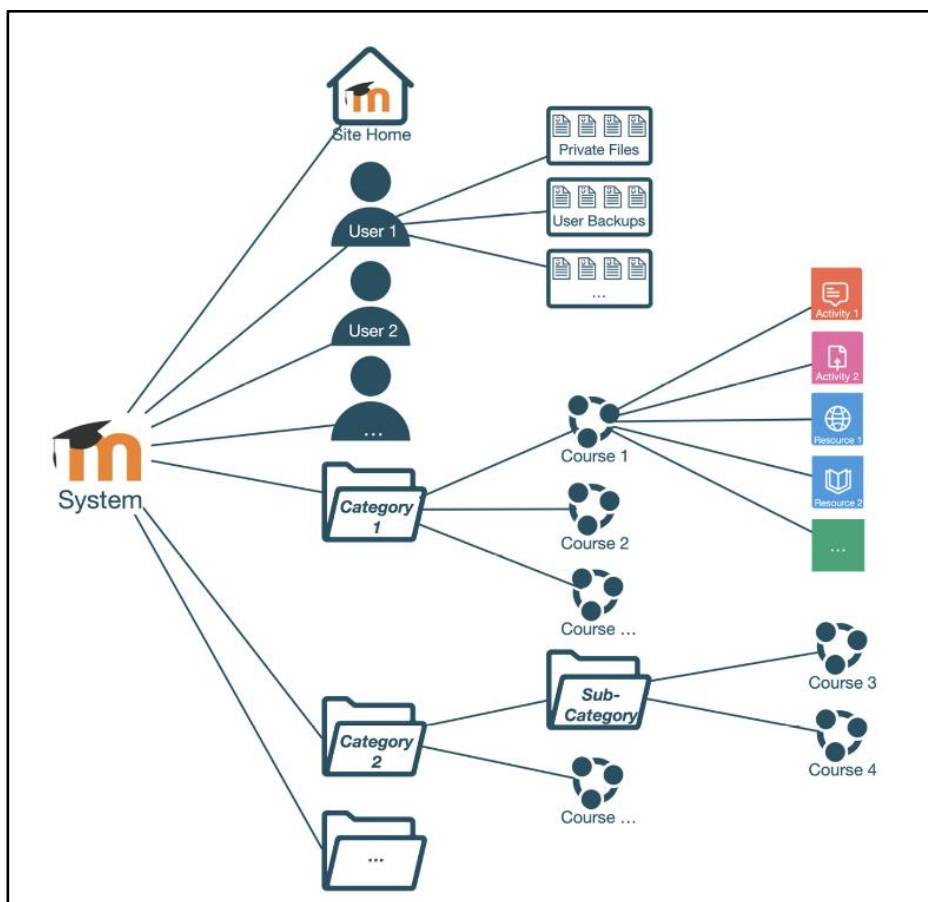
Site Home

Private Files

User Backups

...

User 1

User 2

...

Activity 1

Activity 2

Resource 1

Resource 2

...

System

Course 1

Category 1

Course 2

Course ...

Sub-Category

Course 3

Course 4

Category 2

Course ...

...